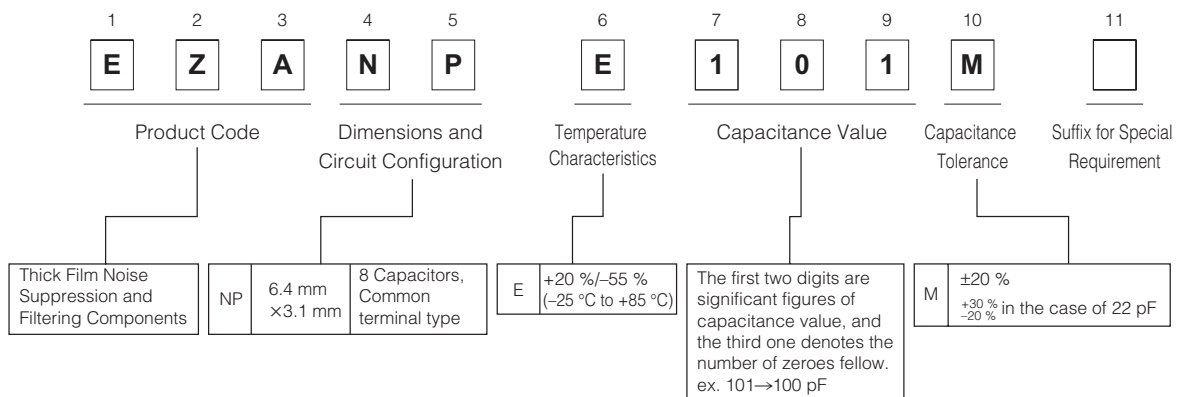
| 1 | 2 | 3 | 4 | 5 | 6 | 7 | 8 | 9 | 10 | 11 |
|---|---|---|---|---|---|---|---|---|---|---|
| E | Z | A | N | P | E | 1 | 0 | 1 | M | |

Product Code

Dimensions and Circuit Configuration

Temperature Characteristics

Capacitance Value

Capacitance Tolerance

Suffix for Special Requirement

Thick Film Noise Suppression and Filtering Components

| NP | 6.4 mm ×3.1 mm | 8 Capacitors, Common terminal type |
|---|---|---|

| E | +20 %/–55 % (–25 °C to +85 °C) |
|---|---|

The first two digits are significant figures of capacitance value, and the third one denotes the number of zeroes fellow. ex. 101→100 pF

| M | ±20 % $^{+30\ \%}_{-20\ \%}$ in the case of 22 pF |
|---|---|